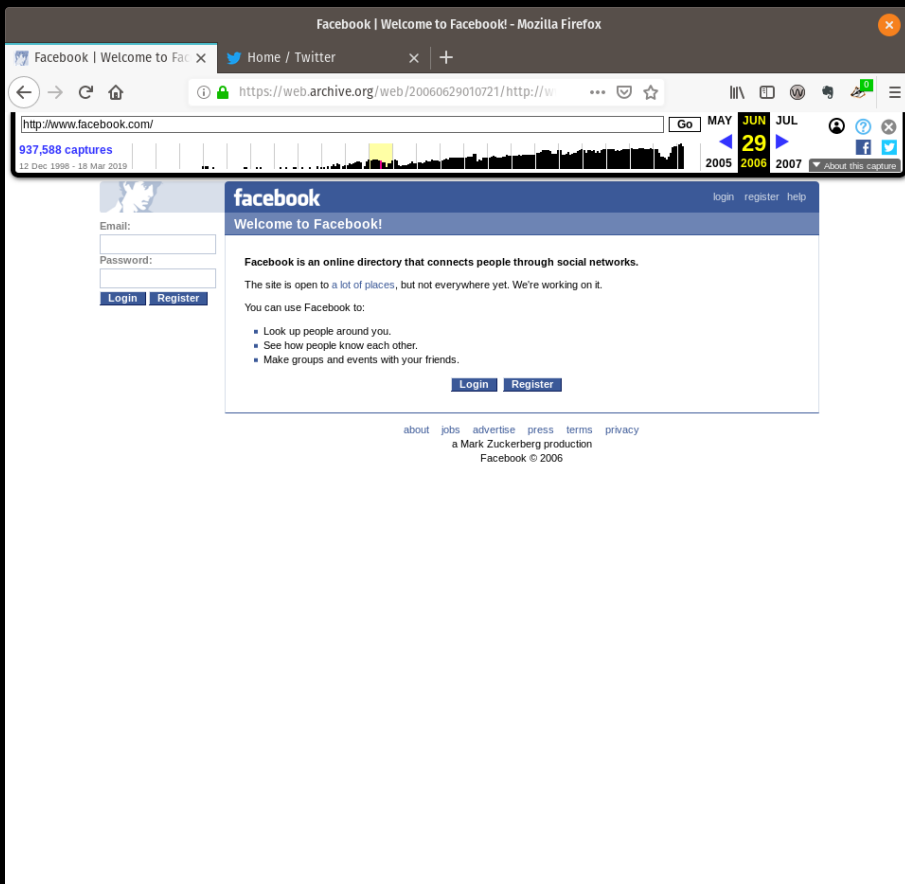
Facebook | Welcome to Facebook! - Mozilla Firefox

Facebook | Welcome to Fac
Home / Twitter

https://web.archive.org/web/20060629010721/http://w

http://www.facebook.com/
Go
MAY JUN JUL
29
2005 2006 2007
937,588 captures
12 Dec 1998 - 18 Mar 2019
About this capture

Email:
Password:
Login Register

facebook
login register help
Welcome to Facebook!

Facebook is an online directory that connects people through social networks.

The site is open to a lot of places, but not everywhere yet. We're working on it.

You can use Facebook to:

- Look up people around you.
- See how people know each other.
- Make groups and events with your friends.

Login Register

about jobs advertise press terms privacy
a Mark Zuckerberg production
Facebook © 2006